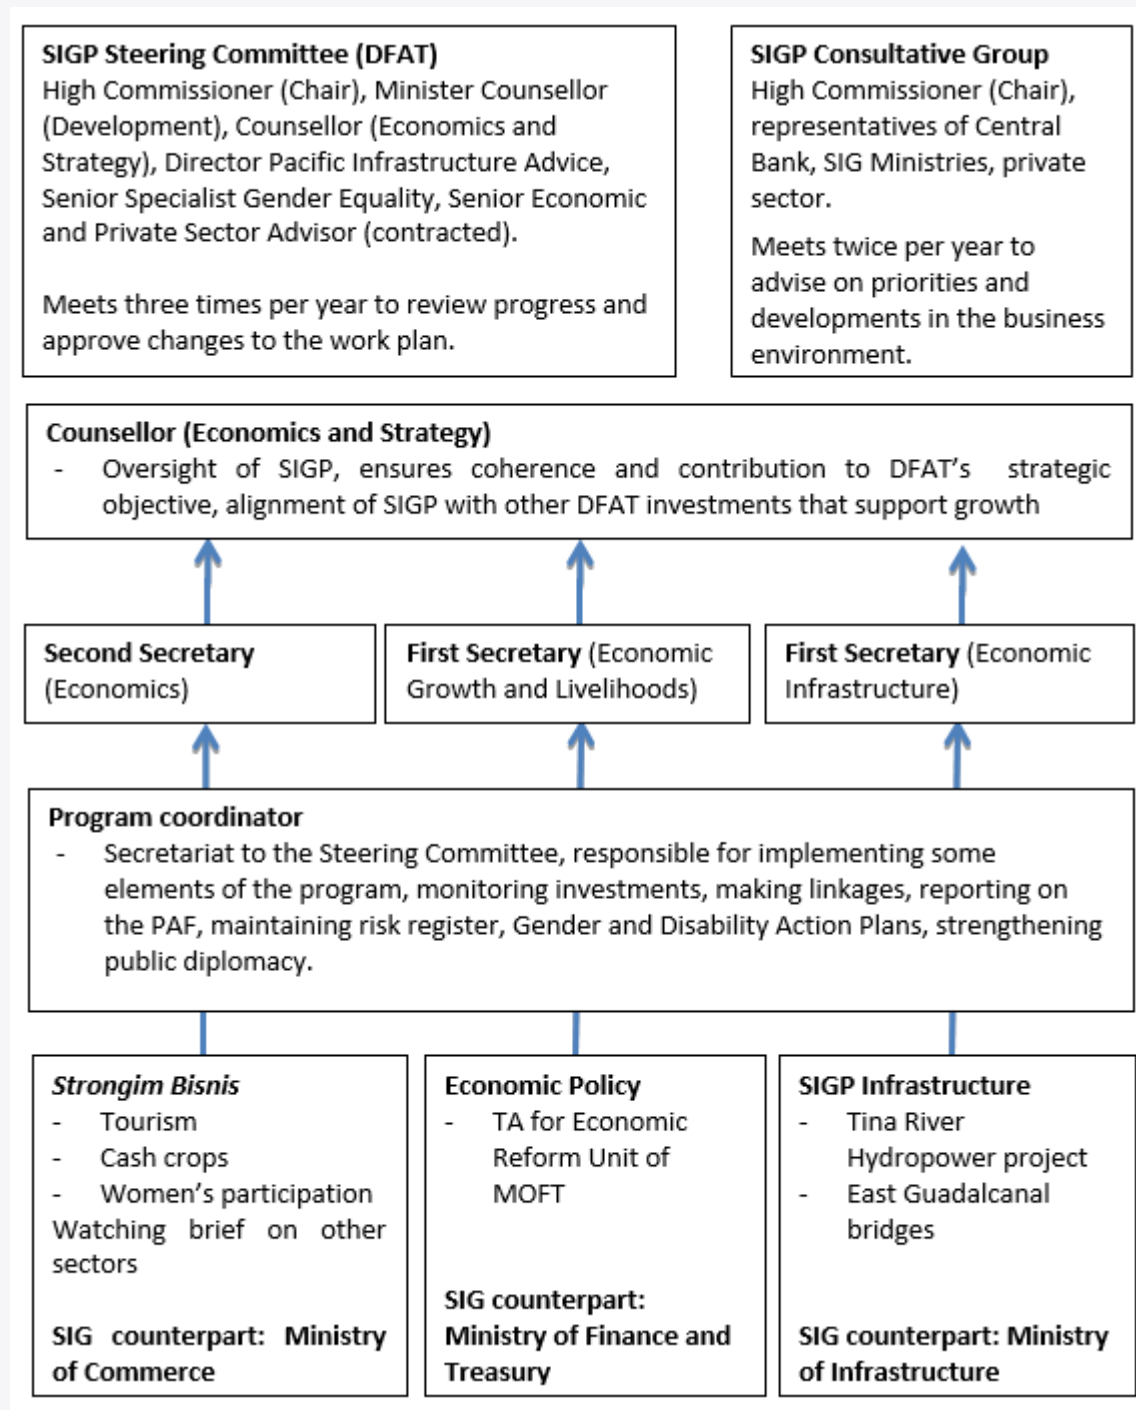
SIGP Steering Committee (DFAT)
High Commissioner (Chair), Minister Counsellor (Development), Counsellor (Economics and Strategy), Director Pacific Infrastructure Advice, Senior Specialist Gender Equality, Senior Economic and Private Sector Advisor (contracted).

Meets three times per year to review progress and approve changes to the work plan.

SIGP Consultative Group
High Commissioner (Chair), representatives of Central Bank, SIG Ministries, private sector.

Meets twice per year to advise on priorities and developments in the business environment.

Counsellor (Economics and Strategy)
- Oversight of SIGP, ensures coherence and contribution to DFAT's strategic objective, alignment of SIGP with other DFAT investments that support growth

Second Secretary (Economics)

First Secretary (Economic Growth and Livelihoods)

First Secretary (Economic Infrastructure)

Program coordinator
- Secretariat to the Steering Committee, responsible for implementing some elements of the program, monitoring investments, making linkages, reporting on the PAF, maintaining risk register, Gender and Disability Action Plans, strengthening public diplomacy.

*Strongim Bisnis*
- Tourism
- Cash crops
- Women's participation
Watching brief on other sectors

SIG counterpart: Ministry of Commerce

Economic Policy
- TA for Economic Reform Unit of MOFT

SIG counterpart: Ministry of Finance and Treasury

SIGP Infrastructure
- Tina River Hydropower project
- East Guadalcanal bridges

SIG counterpart: Ministry of Infrastructure